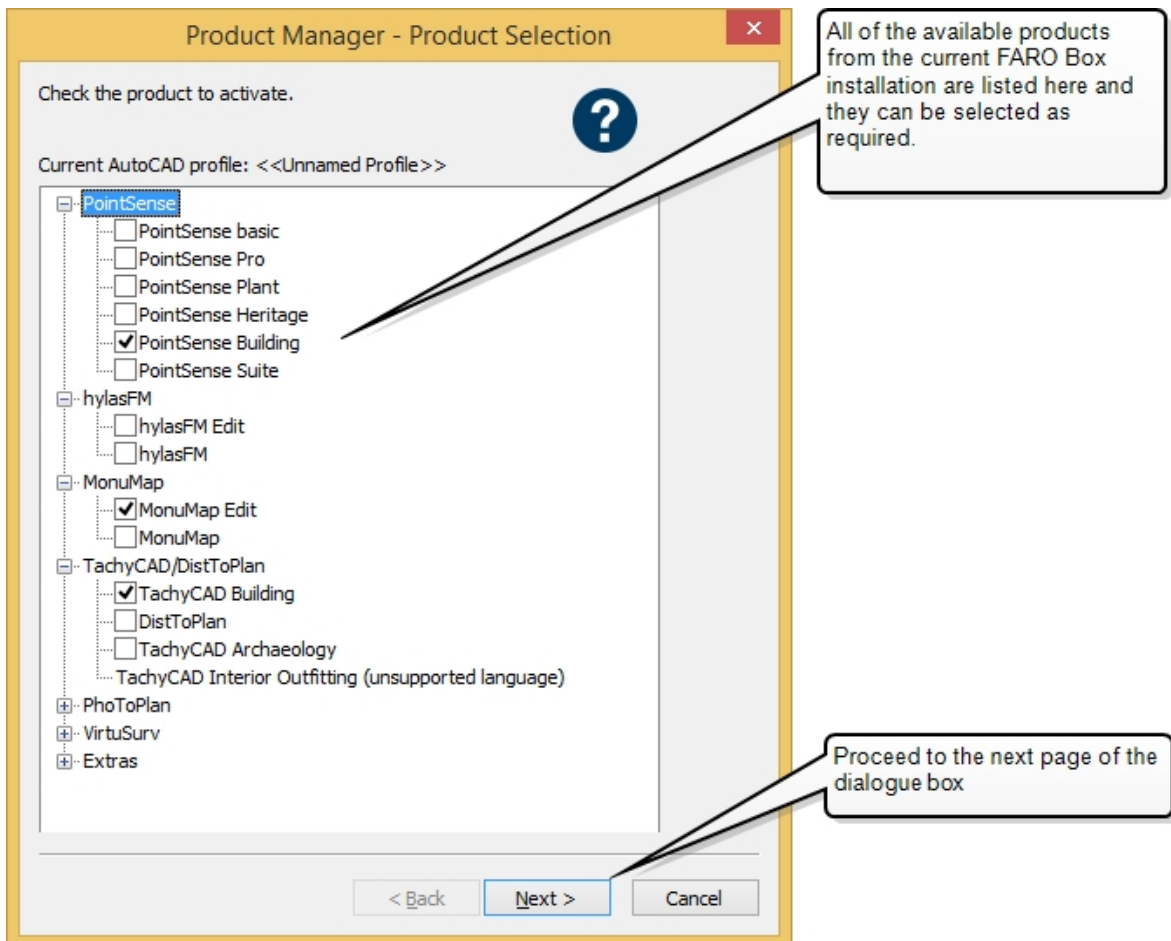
Product Manager - Product Selection

×

Check the product to activate.

?

Current AutoCAD profile: <<Unnamed Profile>>

PointSense
PointSense basic
PointSense Pro
PointSense Plant
PointSense Heritage
✓ PointSense Building
PointSense Suite
hylasFM
hylasFM Edit
hylasFM
MonuMap
✓ MonuMap Edit
MonuMap
TachyCAD/DistToPlan
✓ TachyCAD Building
DistToPlan
TachyCAD Archaeology
TachyCAD Interior Outfitting (unsupported language)
PhoToPlan
VirtuSurv
Extras

< Back
Next >
Cancel

All of the available products from the current FARO Box installation are listed here and they can be selected as required.

Proceed to the next page of the dialogue box